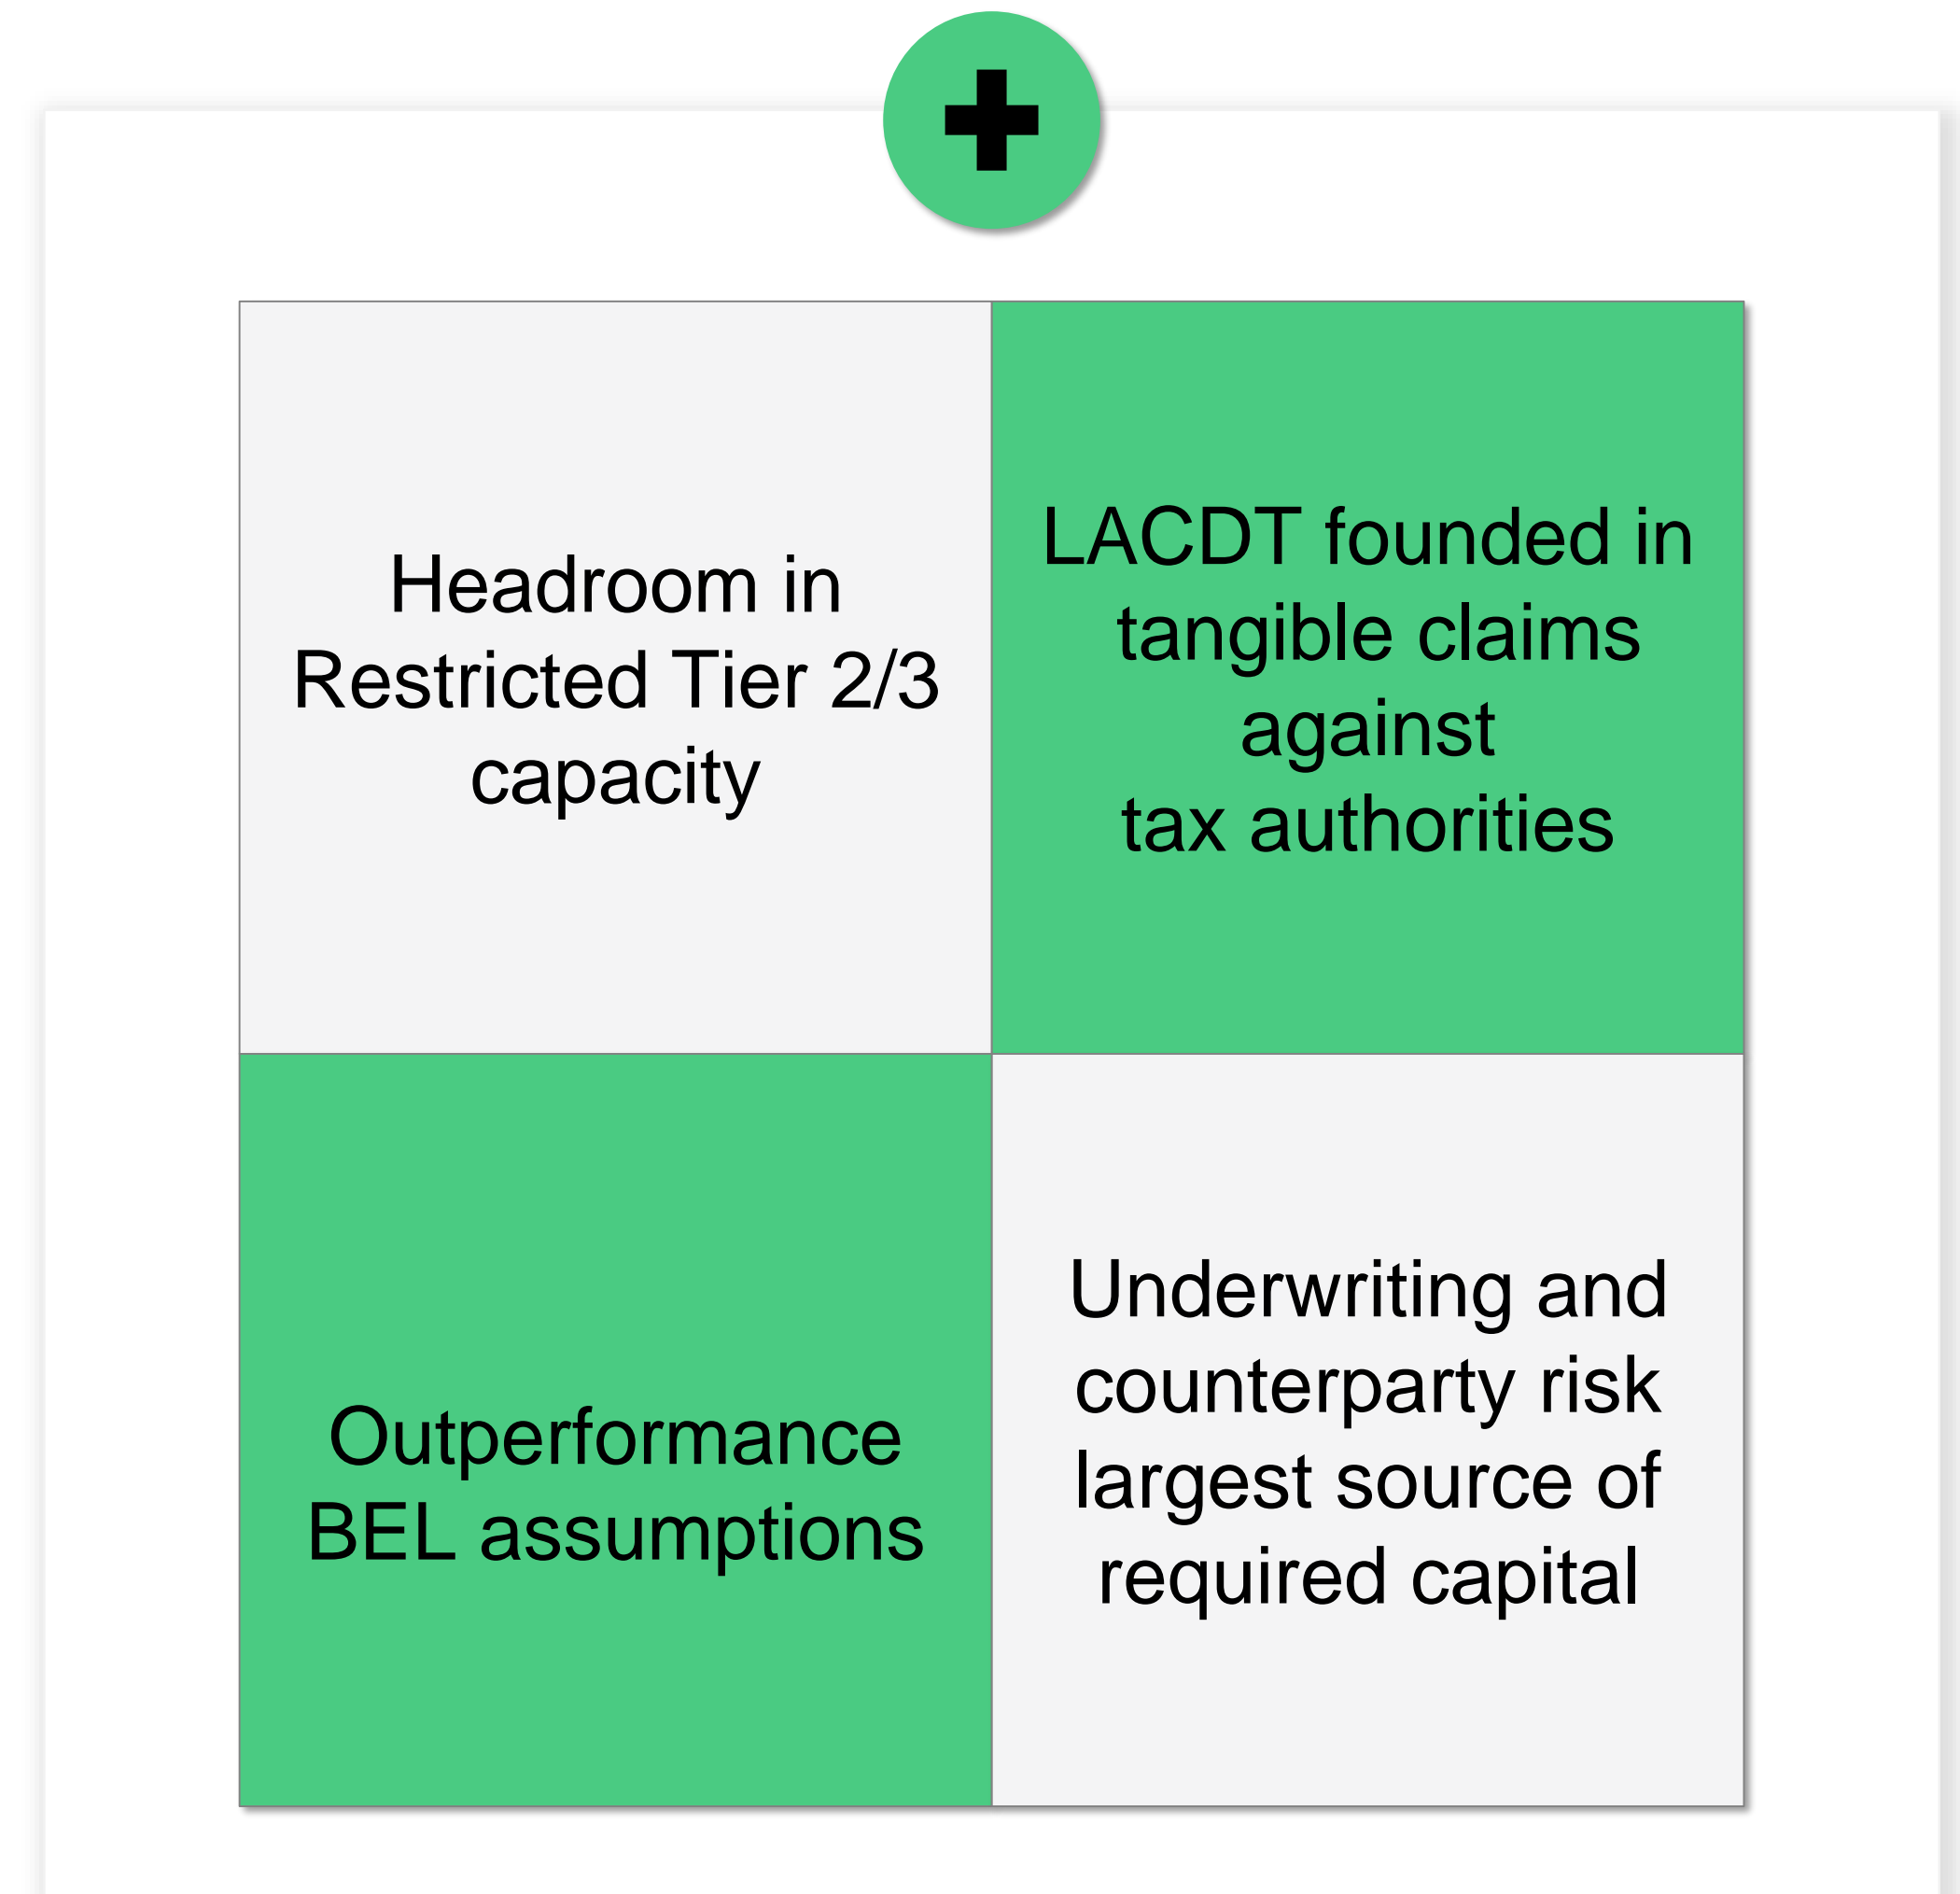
+

Headroom in Restricted Tier 2/3 capacity

LACDT founded in tangible claims against tax authorities

Outperformance BEL assumptions

Underwriting and counterparty risk largest source of required capital